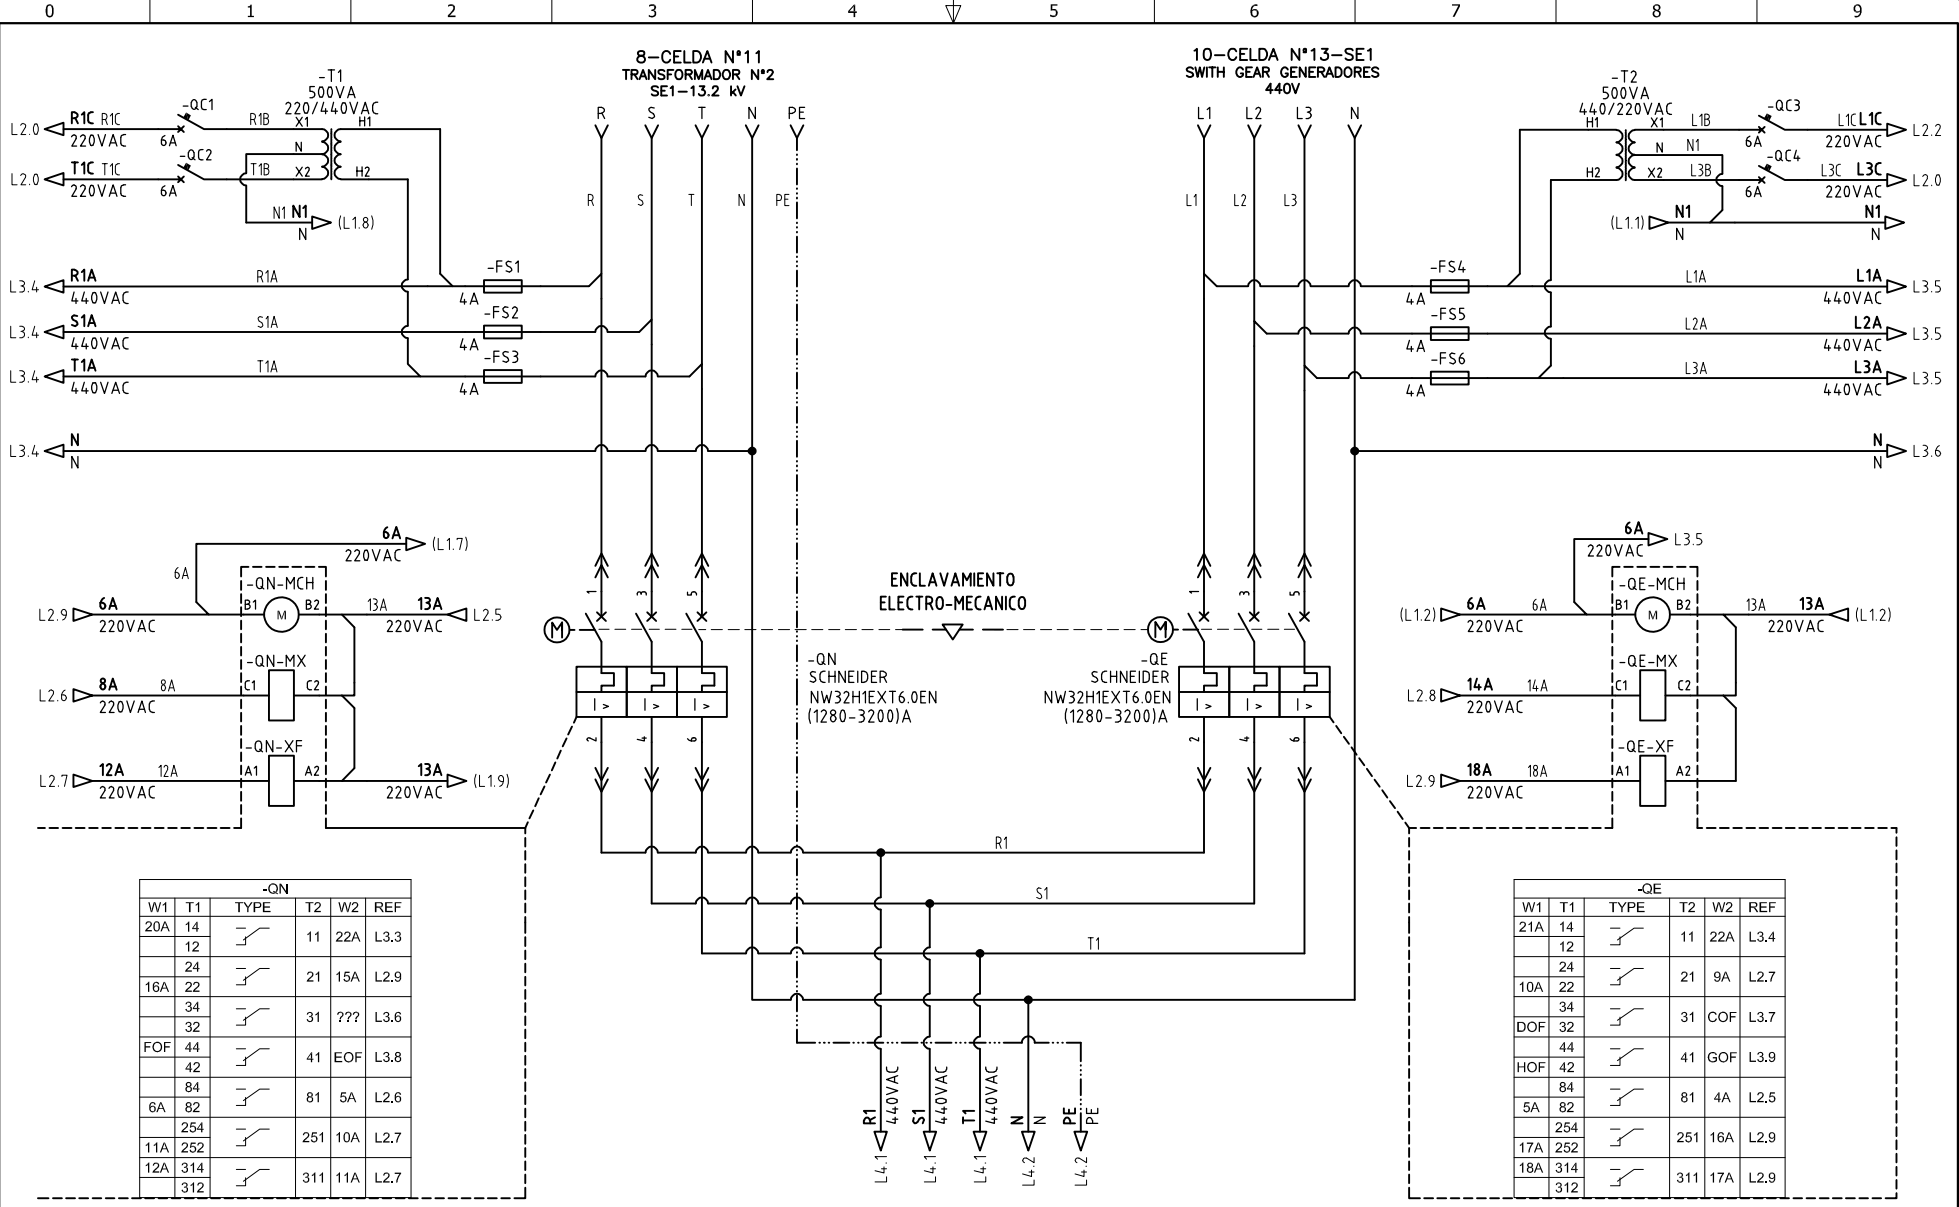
0 1 2 3 4 5 6 7 8 9

8–CELDA N°11
TRANSFORMADOR N°2
SE1–13.2 kV

10–CELDA N°13–SE1
SWITH GEAR GENERADORES
440V

-T1
500VA
220/440VAC
X1 H1
N
X2 H2

-T2
500VA
440/220VAC
H1 X1
N
H2 X2

L2.0 R1C R1C 220VAC -QC1 6A R1B
L2.0 T1C T1C 220VAC -QC2 6A T1B
N1 N1 N (L1.8)

R S T N PE
R S T N PE

L1 L2 L3 N
L1 L2 L3

-QC3 L1B 6A L1C L1C 220VAC L2.2
N1
-QC4 L3B 6A L3C L3C 220VAC L2.0
(L1.1) N1 N N1 N

L3.4 R1A 440VAC R1A -FS1 4A
L3.4 S1A 440VAC S1A -FS2 4A
L3.4 T1A 440VAC T1A -FS3 4A
L3.4 N N

-FS4 4A L1A L1A 440VAC L3.5
-FS5 4A L2A L2A 440VAC L3.5
-FS6 4A L3A L3A 440VAC L3.5
N N L3.6

6A 220VAC (L1.7)
6A
-QN-MCH
L2.9 6A 220VAC B1 M B2 13A 13A 220VAC L2.5
-QN-MX
L2.6 8A 220VAC 8A C1 C2
-QN-XF
L2.7 12A 220VAC 12A A1 A2 13A 220VAC (L1.9)

1 3 5
M
I> I> I>
2 4 6

ENCLAVAMIENTO
ELECTRO-MECANICO

-QN
SCHNEIDER
NW32H1EXT6.0EN
(1280-3200)A

-QE
SCHNEIDER
NW32H1EXT6.0EN
(1280-3200)A

1 3 5
M
I> I> I>
2 4 6

6A L3.5
220VAC
-QE-MCH
(L1.2) 6A 220VAC 6A B1 M B2 13A 13A 220VAC (L1.2)
-QE-MX
L2.8 14A 220VAC 14A C1 C2
-QE-XF
L2.9 18A 220VAC 18A A1 A2

R1
S1
T1

R1 440VAC L4.1
S1 440VAC L4.1
T1 440VAC L4.1
N N L4.2
PE PE L4.2

| -QN | | | | | |
|---|---|---|---|---|---|
| W1 | T1 | TYPE | T2 | W2 | REF |
| 20A | 14 | | 11 | 22A | L3.3 |
| | 12 | | | | |
| | 24 | | 21 | 15A | L2.9 |
| 16A | 22 | | | | |
| | 34 | | 31 | ??? | L3.6 |
| | 32 | | | | |
| FOF | 44 | | 41 | EOF | L3.8 |
| | 42 | | | | |
| | 84 | | 81 | 5A | L2.6 |
| 6A | 82 | | | | |
| | 254 | | 251 | 10A | L2.7 |
| 11A | 252 | | | | |
| 12A | 314 | | 311 | 11A | L2.7 |
| | 312 | | | | |

| -QE | | | | | |
|---|---|---|---|---|---|
| W1 | T1 | TYPE | T2 | W2 | REF |
| 21A | 14 | | 11 | 22A | L3.4 |
| | 12 | | | | |
| | 24 | | 21 | 9A | L2.7 |
| 10A | 22 | | | | |
| | 34 | | 31 | COF | L3.7 |
| DOF | 32 | | | | |
| | 44 | | 41 | GOF | L3.9 |
| HOF | 42 | | | | |
| | 84 | | 81 | 4A | L2.5 |
| 5A | 82 | | | | |
| | 254 | | 251 | 16A | L2.9 |
| 17A | 252 | | | | |
| 18A | 314 | | 311 | 17A | L2.9 |
| | 312 | | | | |